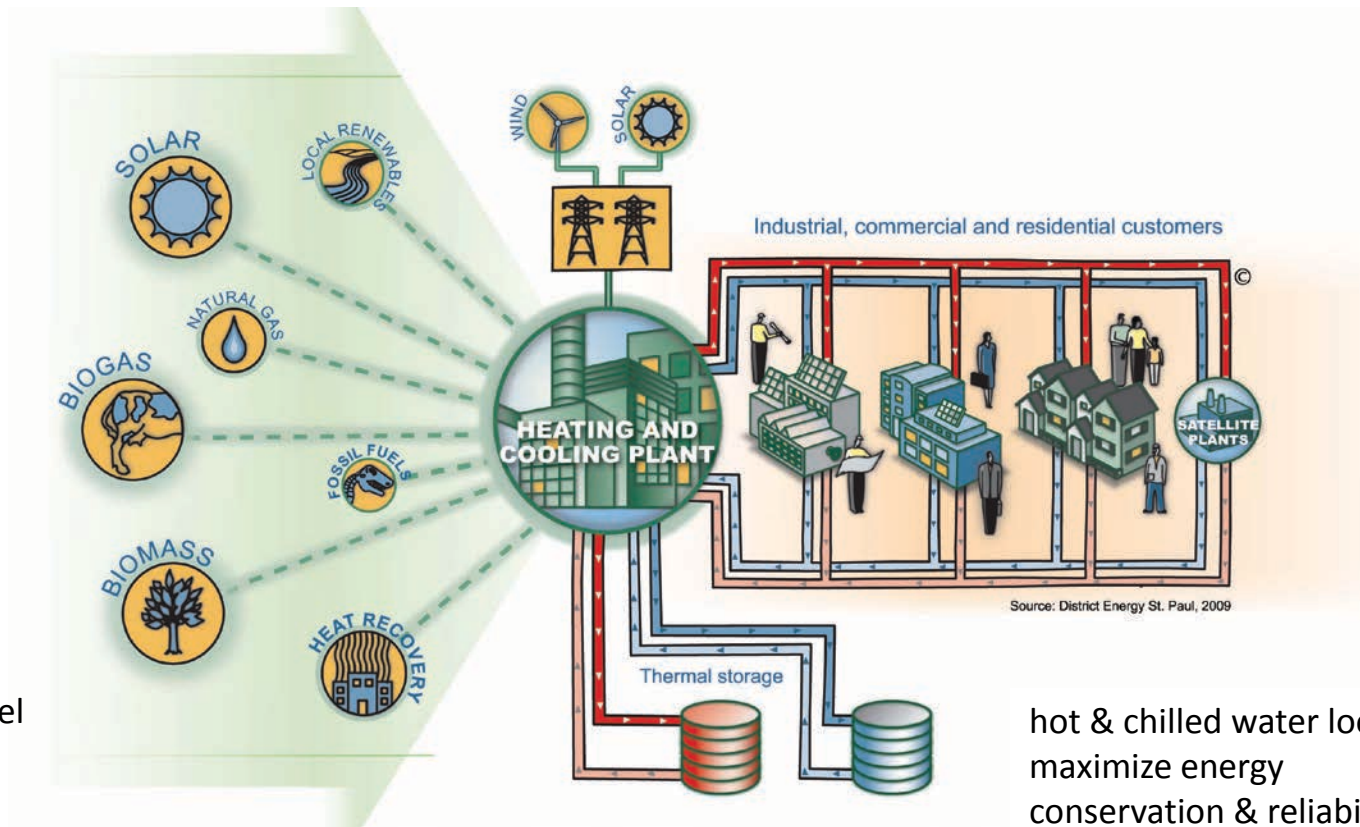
SOLAR

LOCAL RENEWABLES

NATURAL GAS

BIOGAS

FOSSIL FUELS

BIOMASS

HEAT RECOVERY

WIND

SOLAR

HEATING AND COOLING PLANT

Industrial, commercial and residential customers

©

SATELLITE PLANTS

Source: District Energy St. Paul, 2009

Thermal storage

el

hot & chilled water lo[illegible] maximize energy conservation & reliabi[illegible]